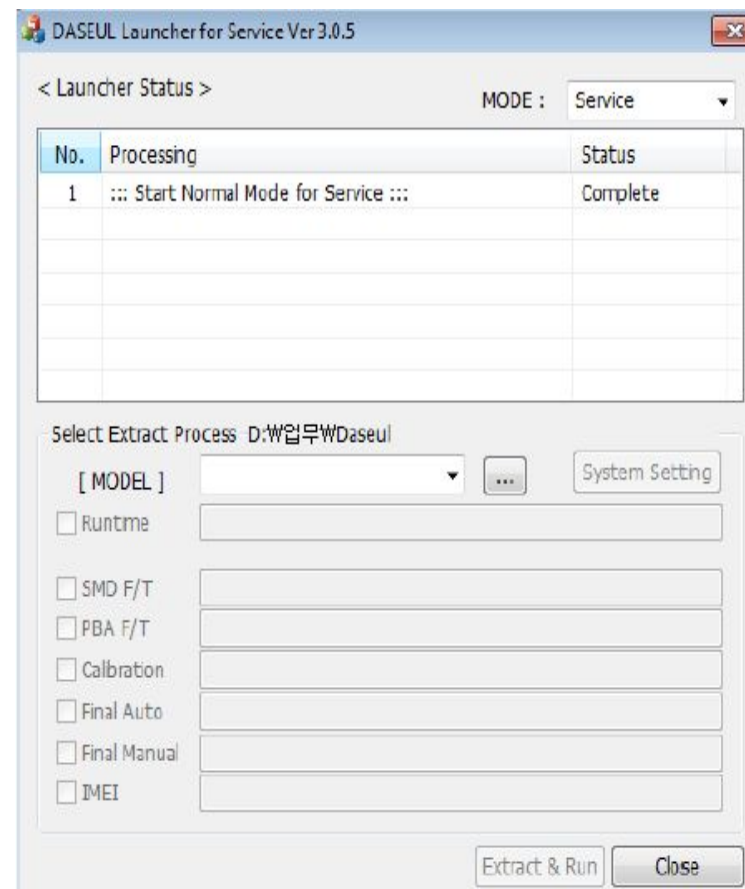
DASEUL Launcher for Service Ver 3.0.5

< Launcher Status >

MODE : Service

| No. | Processing | Status |
|---|---|---|
| 1 | ::: Start Normal Mode for Service ::: | Complete |

Select Extract Process D:₩업무₩Daseul

[ MODEL ]

...

System Setting

Runtme

SMD F/T

PBA F/T

Calbration

Final Auto

Final Manual

IMEI

Extract & Run

Close